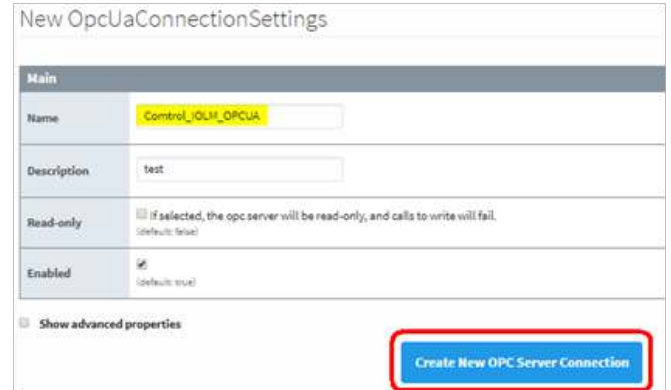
New OpcUaConnectionSettings

Main

| Name | Comtrol_IOLM_OPCUA |
|---|---|
| Description | test |
| Read-only | If selected, the opc server will be read-only, and calls to write will fail. (default: false) |
| Enabled | (default: true) |

Show advanced properties

Create New OPC Server Connection